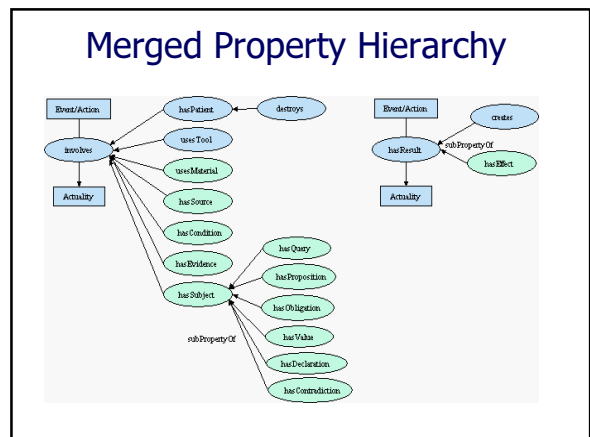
Merged Property Hierarchy

Event/Action

involves

Actuality

hasPatient

destroys

uses Tool

usesMaterial

has Source

hasCondition

hasEvidence

has Subject

hasQuery

hasProposition

hasObligation

hasValue

hasDeclaration

hasContradiction

subPropertyOf

Event/Action

hasResult

Actuality

creates

subPropertyOf

hasEffect